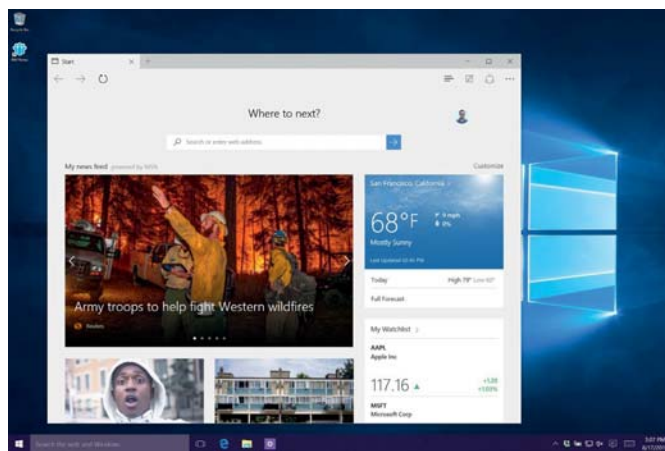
Start

Where to next?

Search or enter web address

My news feed powered by MSN

Customize

Army troops to help fight Western wildfires

Reuters

San Francisco, California

68°F

Mostly Sunny

Today

High 79° Low 60°

Full Forecast

My Watchlist

AAPL
Apple Inc

117.16

MSFT
Microsoft Corp

Search the web and Windows